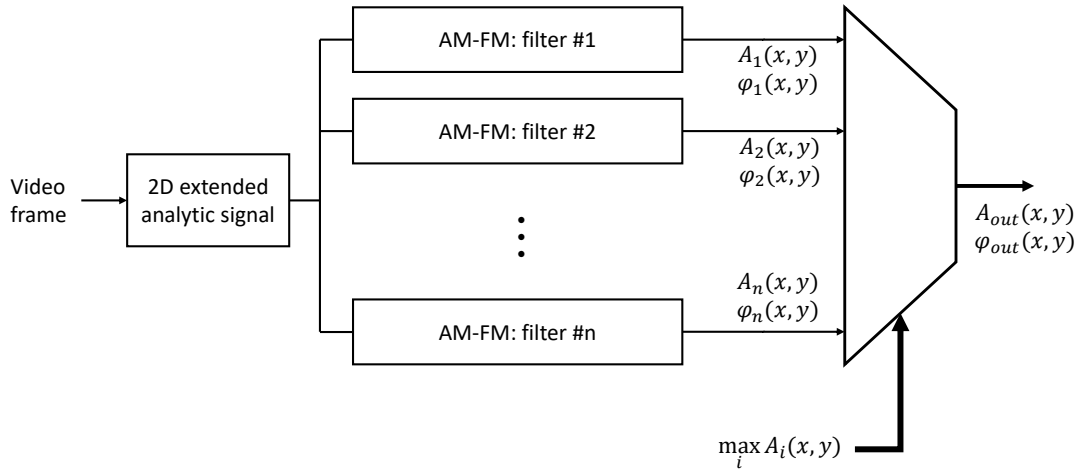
Video frame

2D extended analytic signal

AM-FM: filter #1

$A_1(x, y)$
$\varphi_1(x, y)$

AM-FM: filter #2

$A_2(x, y)$
$\varphi_2(x, y)$

$\vdots$

$A_n(x, y)$
$\varphi_n(x, y)$

AM-FM: filter #n

$A_{out}(x, y)$
$\varphi_{out}(x, y)$

$\max_i A_i(x, y)$